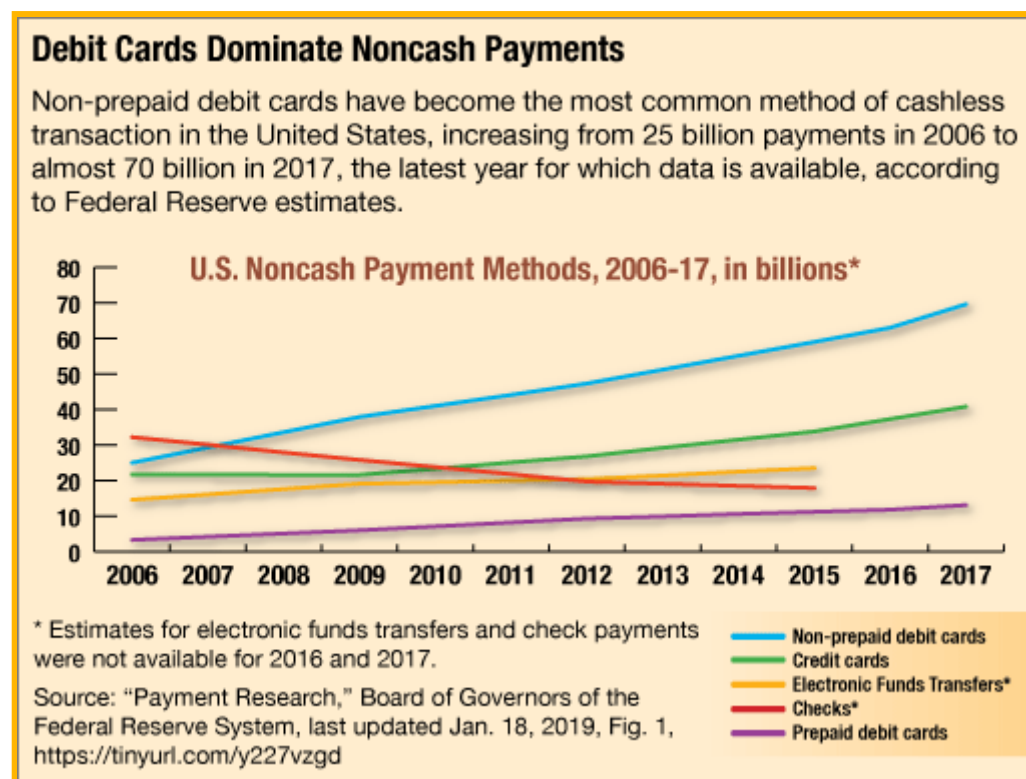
Debit Cards Dominate Noncash Payments

Non-prepaid debit cards have become the most common method of cashless transaction in the United States, increasing from 25 billion payments in 2006 to almost 70 billion in 2017, the latest year for which data is available, according to Federal Reserve estimates.

U.S. Noncash Payment Methods, 2006-17, in billions*

80
70
60
50
40
30
20
10
0

2006 2007 2008 2009 2010 2011 2012 2013 2014 2015 2016 2017

* Estimates for electronic funds transfers and check payments were not available for 2016 and 2017.

Source: "Payment Research," Board of Governors of the Federal Reserve System, last updated Jan. 18, 2019, Fig. 1, https://tinyurl.com/y227vzgd

Non-prepaid debit cards
Credit cards
Electronic Funds Transfers*
Checks*
Prepaid debit cards